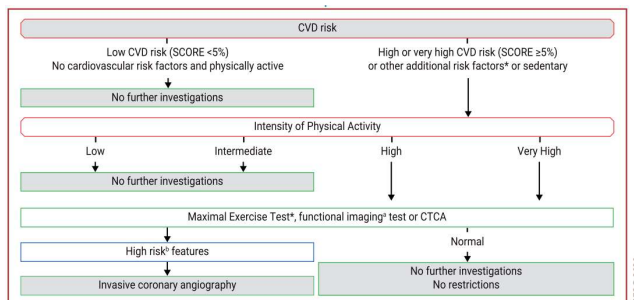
CVD risk

Low CVD risk (SCORE <5%)
No cardiovascular risk factors and physically active

High or very high CVD risk (SCORE ≥5%)
or other additional risk factors* or sedentary

No further investigations

Intensity of Physical Activity

Low

Intermediate

High

Very High

No further investigations

Maximal Exercise Test*, functional imaging$^{a}$ test or CTCA

High risk$^{b}$ features

Normal

Invasive coronary angiography

No further investigations
No restrictions